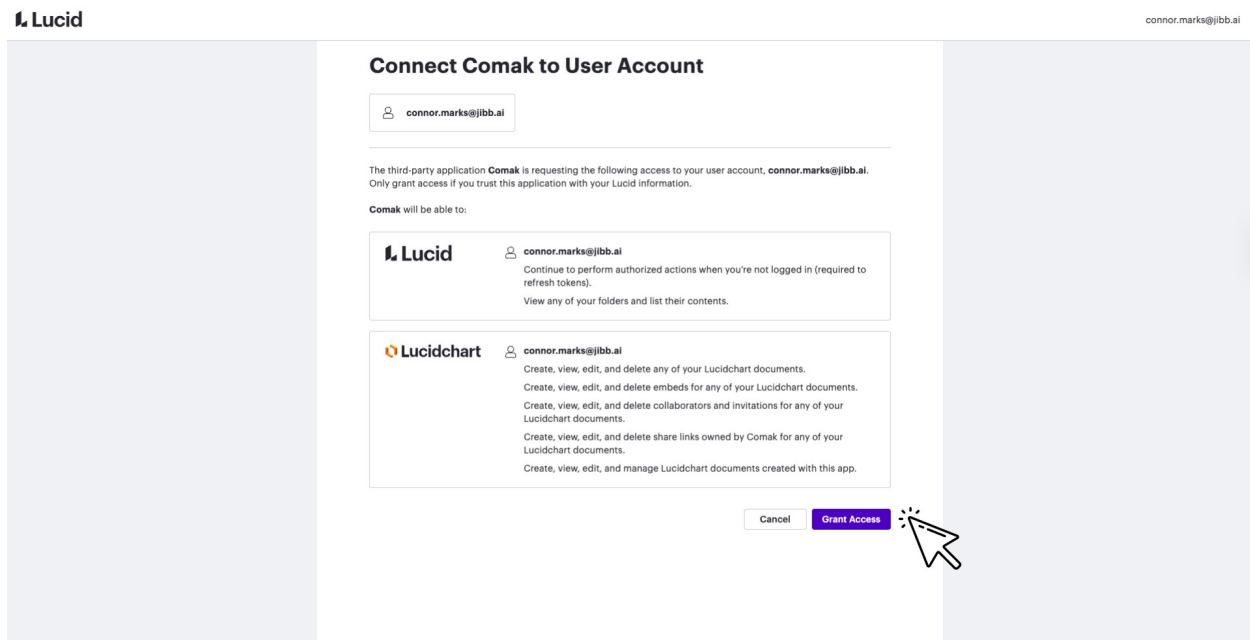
Lucid

connor.marks@jibb.ai

Connect Comak to User Account

connor.marks@jibb.ai

The third-party application Comak is requesting the following access to your user account, connor.marks@jibb.ai. Only grant access if you trust this application with your Lucid information.

Comak will be able to:

Lucid

connor.marks@jibb.ai

Continue to perform authorized actions when you're not logged in (required to refresh tokens).

View any of your folders and list their contents.

Lucidchart

connor.marks@jibb.ai

Create, view, edit, and delete any of your Lucidchart documents.

Create, view, edit, and delete embeds for any of your Lucidchart documents.

Create, view, edit, and delete collaborators and invitations for any of your Lucidchart documents.

Create, view, edit, and delete share links owned by Comak for any of your Lucidchart documents.

Create, view, edit, and manage Lucidchart documents created with this app.

Cancel

Grant Access